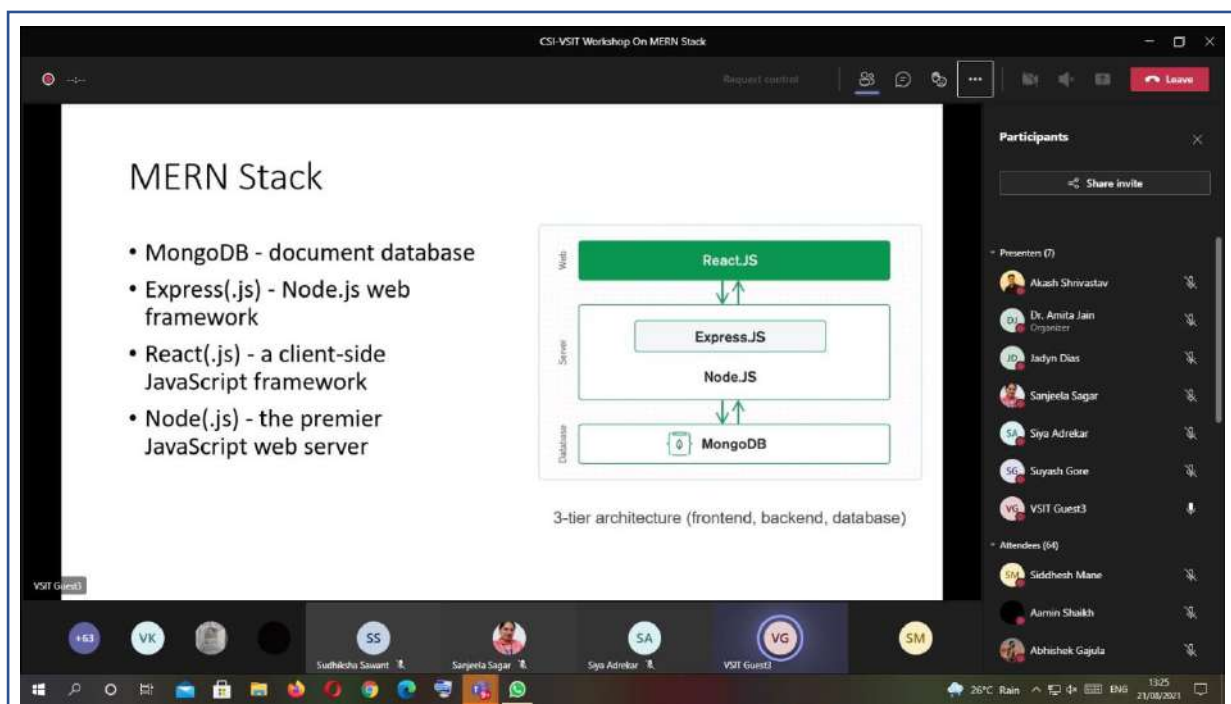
CSI-VSIT Workshop On MERN Stack

Request control

Leave

MERN Stack

• MongoDB - document database
• Express(.js) - Node.js web framework
• React(.js) - a client-side JavaScript framework
• Node(.js) - the premier JavaScript web server

Web
React.JS
Server
Express.JS
Node.JS
Database
MongoDB

3-tier architecture (frontend, backend, database)

VSIT Guest3

Participants

Share invite

Presenters (7)
Akash Shrivastav
Dr. Amita Jain
Organizer
Jadyn Dias
Sanjeela Sagar
Siya Adrekar
Suyash Gore
VSIT Guest3

Attendees (64)
Siddhesh Mane
Aamin Shaikh
Abhishek Gajula

+63
VK
SS
Sudhiksha Sawant
Sanjeela Sagar
SA
Siya Adrekar
VG
VSIT Guest3
SM

26°C Rain ENG 13:25 21/08/2021